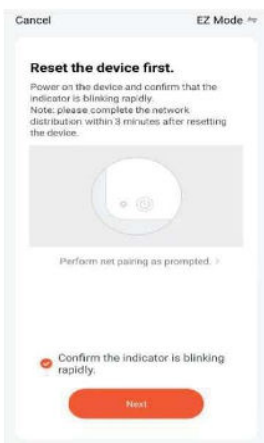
Cancel

EZ Mode

Reset the device first.

Power on the device and confirm that the indicator is blinking rapidly.
Note: please complete the network distribution within 3 minutes after resetting the device.

Perform net pairing as prompted. >

Confirm the indicator is blinking rapidly.

Next